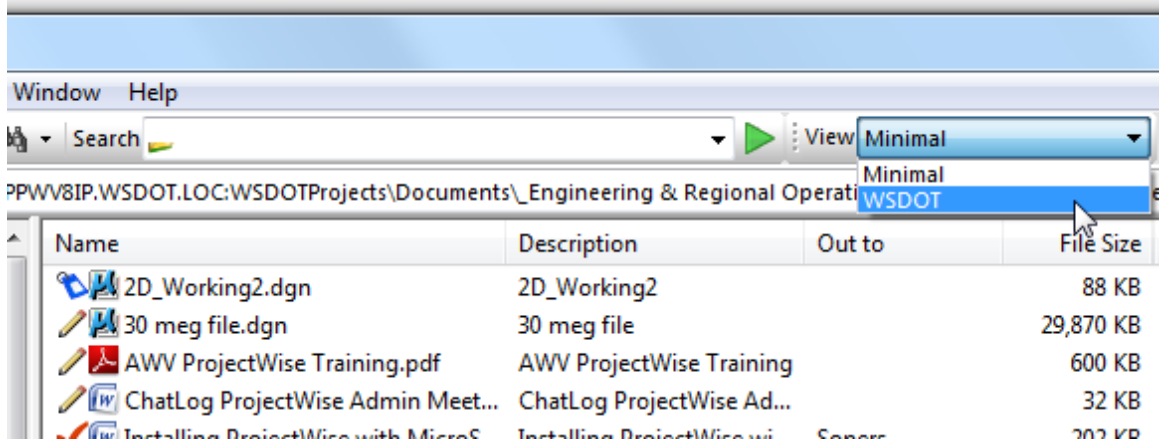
Window Help

Search

View Minimal

Minimal
WSDOT

PPWV8IP.WSDOT.LOC:WSDOTProjects\Documents\_Engineering & Regional Operati

| Name | Description | Out to | File Size |
|---|---|---|---|
| 2D_Working2.dgn | 2D_Working2 | | 88 KB |
| 30 meg file.dgn | 30 meg file | | 29,870 KB |
| AWV ProjectWise Training.pdf | AWV ProjectWise Training | | 600 KB |
| ChatLog ProjectWise Admin Meet... | ChatLog ProjectWise Ad... | | 32 KB |
| Installing ProjectWise with MicroS... | Installing ProjectWise wi... | Soners | 202 KB |